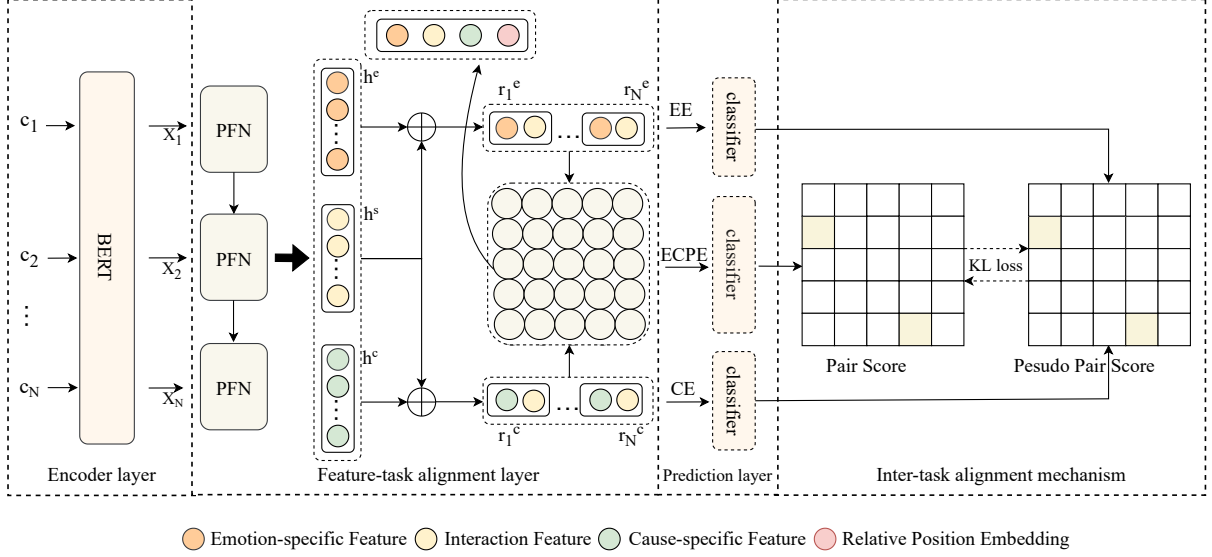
$c_1$
$c_2$
⋮
$c_N$

BERT

$X_1$
$X_2$
$X_N$

PFN
PFN
PFN

$h^e$
$h^s$
$h^c$

$r_1^e$ $r_N^e$

$r_1^c$ $r_N^c$

EE
ECPE
CE

classifier
classifier
classifier

KL loss

Pair Score
Pesudo Pair Score

Encoder layer
Feature-task alignment layer
Prediction layer
Inter-task alignment mechanism

Emotion-specific Feature  Interaction Feature  Cause-specific Feature  Relative Position Embedding